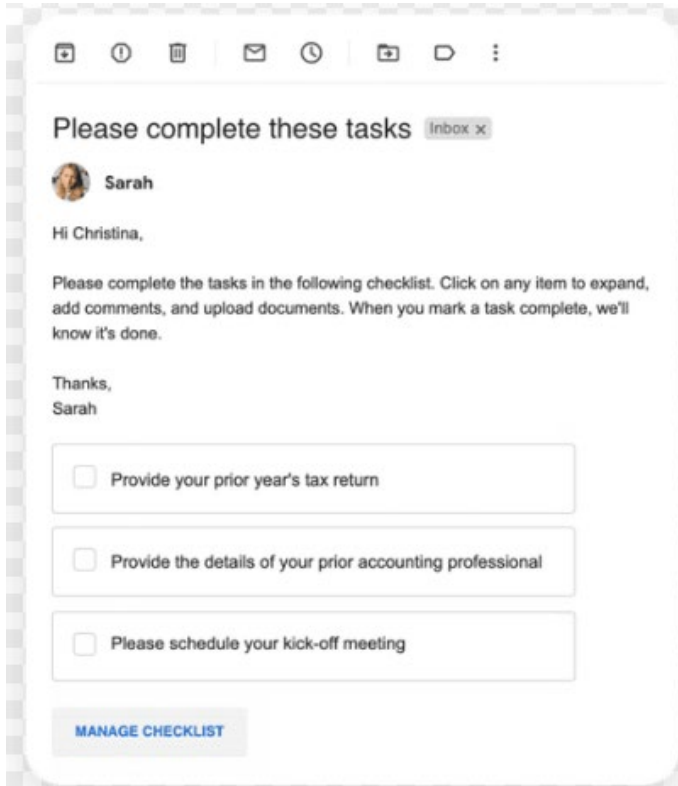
Please complete these tasks Inbox ×

Sarah

Hi Christina,

Please complete the tasks in the following checklist. Click on any item to expand, add comments, and upload documents. When you mark a task complete, we'll know it's done.

Thanks,
Sarah

Provide your prior year's tax return

Provide the details of your prior accounting professional

Please schedule your kick-off meeting

MANAGE CHECKLIST